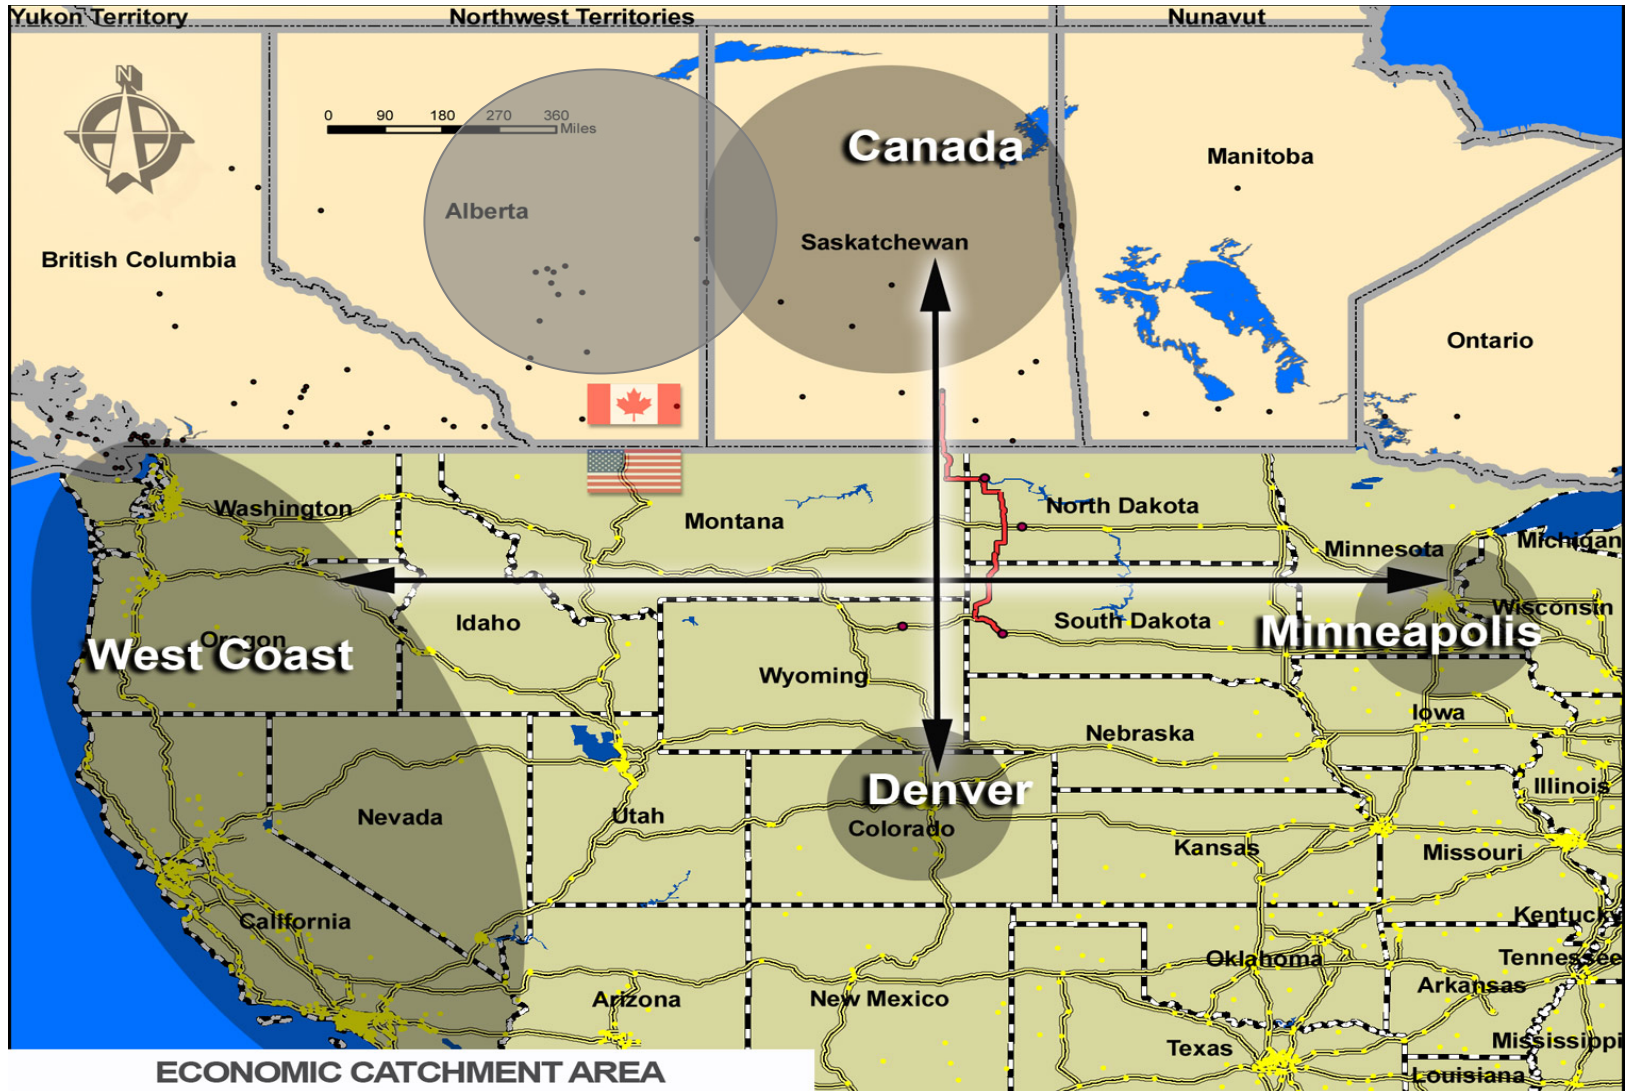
Yukon Territory
Northwest Territories
Nunavut
N
0 90 180 270 360 Miles
Canada
Manitoba
Alberta
British Columbia
Saskatchewan
Ontario
Washington
Montana
North Dakota
Minnesota
Michigan
Wisconsin
Idaho
South Dakota
Minneapolis
Oregon
West Coast
Wyoming
Iowa
Nebraska
Denver
Illinois
Nevada
Utah
Colorado
Kansas
Missouri
California
Kentucky
Oklahoma
Tennessee
Arkansas
Arizona
New Mexico
Mississippi
Texas
Louisiana
ECONOMIC CATCHMENT AREA